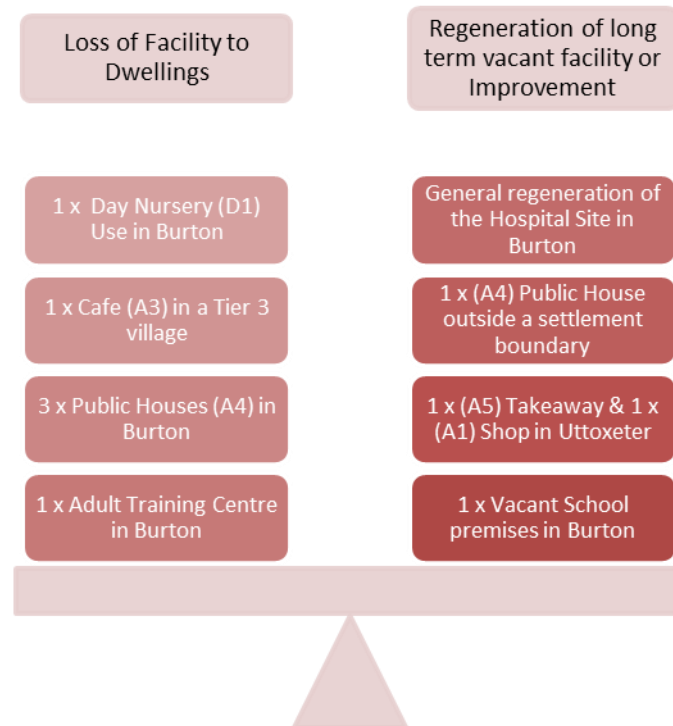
Loss of Facility to Dwellings

1 x Day Nursery (D1) Use in Burton

1 x Cafe (A3) in a Tier 3 village

3 x Public Houses (A4) in Burton

1 x Adult Training Centre in Burton

Regeneration of long term vacant facility or Improvement

General regeneration of the Hospital Site in Burton

1 x (A4) Public House outside a settlement boundary

1 x (A5) Takeaway & 1 x (A1) Shop in Uttoxeter

1 x Vacant School premises in Burton